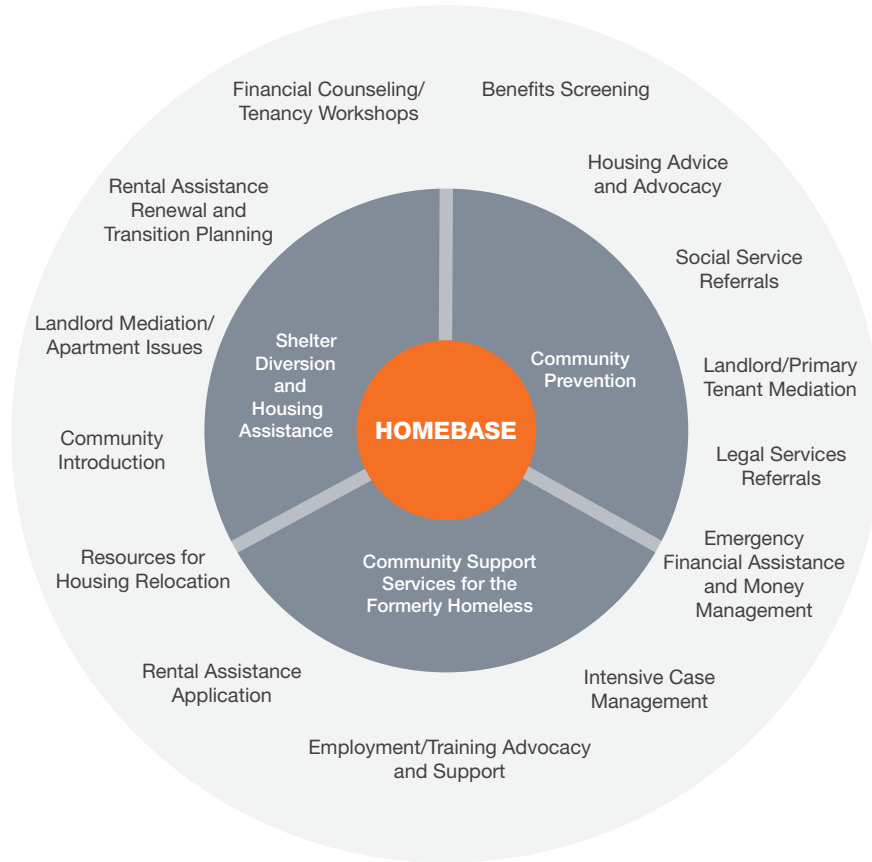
HOMEBASE

Shelter Diversion and Housing Assistance

Community Prevention

Community Support Services for the Formerly Homeless

Financial Counseling/ Tenancy Workshops

Benefits Screening

Housing Advice and Advocacy

Social Service Referrals

Landlord/Primary Tenant Mediation

Legal Services Referrals

Emergency Financial Assistance and Money Management

Intensive Case Management

Employment/Training Advocacy and Support

Rental Assistance Application

Resources for Housing Relocation

Community Introduction

Landlord Mediation/ Apartment Issues

Rental Assistance Renewal and Transition Planning